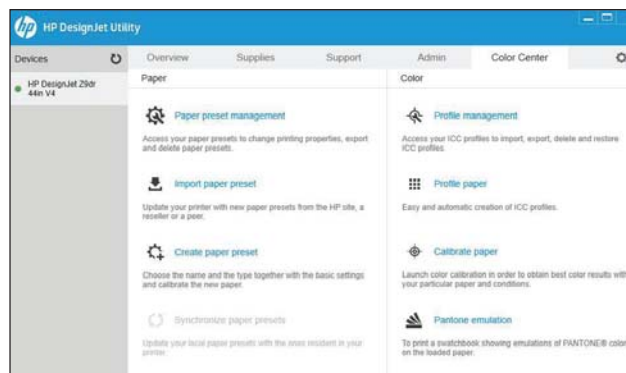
HP DesignJet Utility

Devices

HP DesignJet Z9dr 44in V4

Overview Supplies Support Admin Color Center

Paper

Paper preset management

Access your paper presets to change printing properties, export and delete paper presets.

Import paper preset

Update your printer with new paper presets from the HP site, a reseller or a peer.

Create paper preset

Choose the name and the type together with the basic settings and calibrate the new paper.

Synchronize paper presets

Update your local paper presets with the ones resident in your printer.

Color

Profile management

Access your ICC profiles to import, export, delete and restore ICC profiles.

Profile paper

Easy and automatic creation of ICC profiles.

Calibrate paper

Launch color calibration in order to obtain best color results with your particular paper and conditions.

Pantone emulation

To print a swatchbook showing emulations of PANTONE® color on the loaded paper.